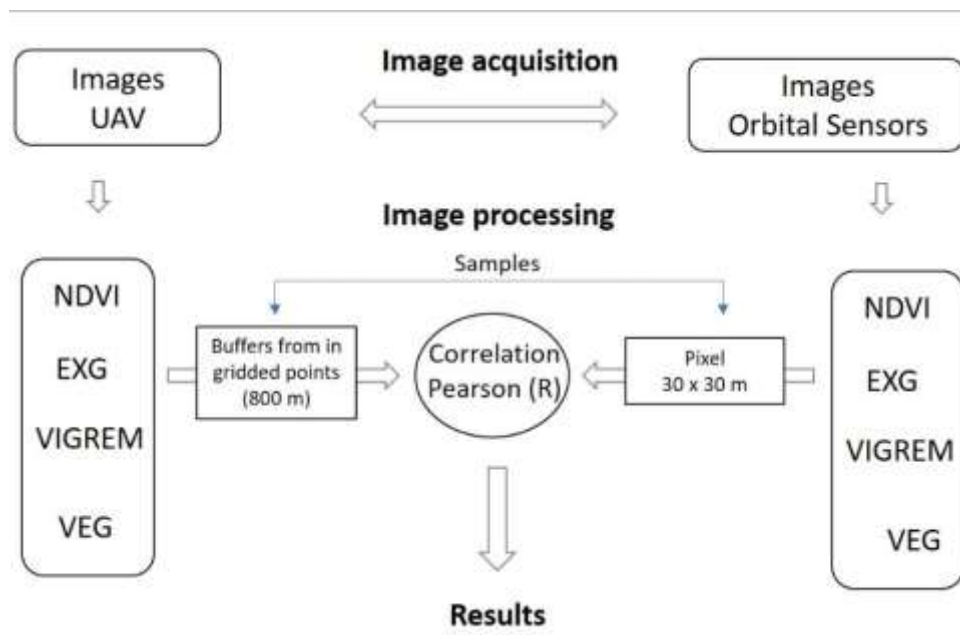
Images UAV

Image acquisition

Images Orbital Sensors

Image processing

Samples

NDVI
EXG
VIGREM
VEG

Buffers from in gridded points (800 m)

Correlation Pearson (R)

Pixel 30 x 30 m

NDVI
EXG
VIGREM
VEG

Results